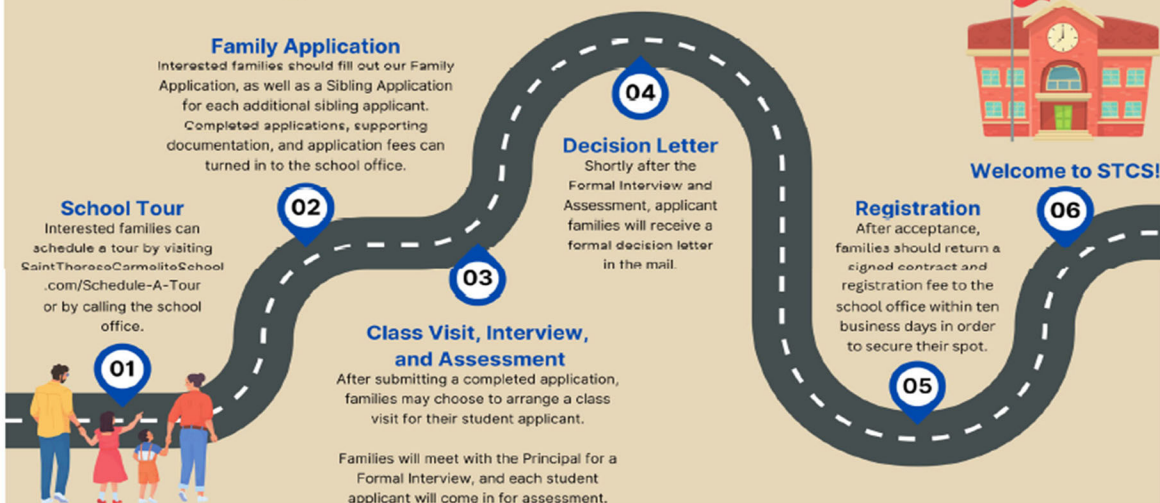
Family Application
Interested families should fill out our Family Application, as well as a Sibling Application for each additional sibling applicant. Completed applications, supporting documentation, and application fees can turned in to the school office.

04

Decision Letter
Shortly after the Formal Interview and Assessment, applicant families will receive a formal decision letter in the mail.

Welcome to STCS!

02

School Tour
Interested families can schedule a tour by visiting SaintThereseCarmeliteSchool.com/Schedule-A-Tour or by calling the school office.

03

Registration
After acceptance, families should return a signed contract and registration fee to the school office within ten business days in order to secure their spot.

06

01

Class Visit, Interview, and Assessment
After submitting a completed application, families may choose to arrange a class visit for their student applicant.

Families will meet with the Principal for a Formal Interview, and each student applicant will come in for assessment.

05